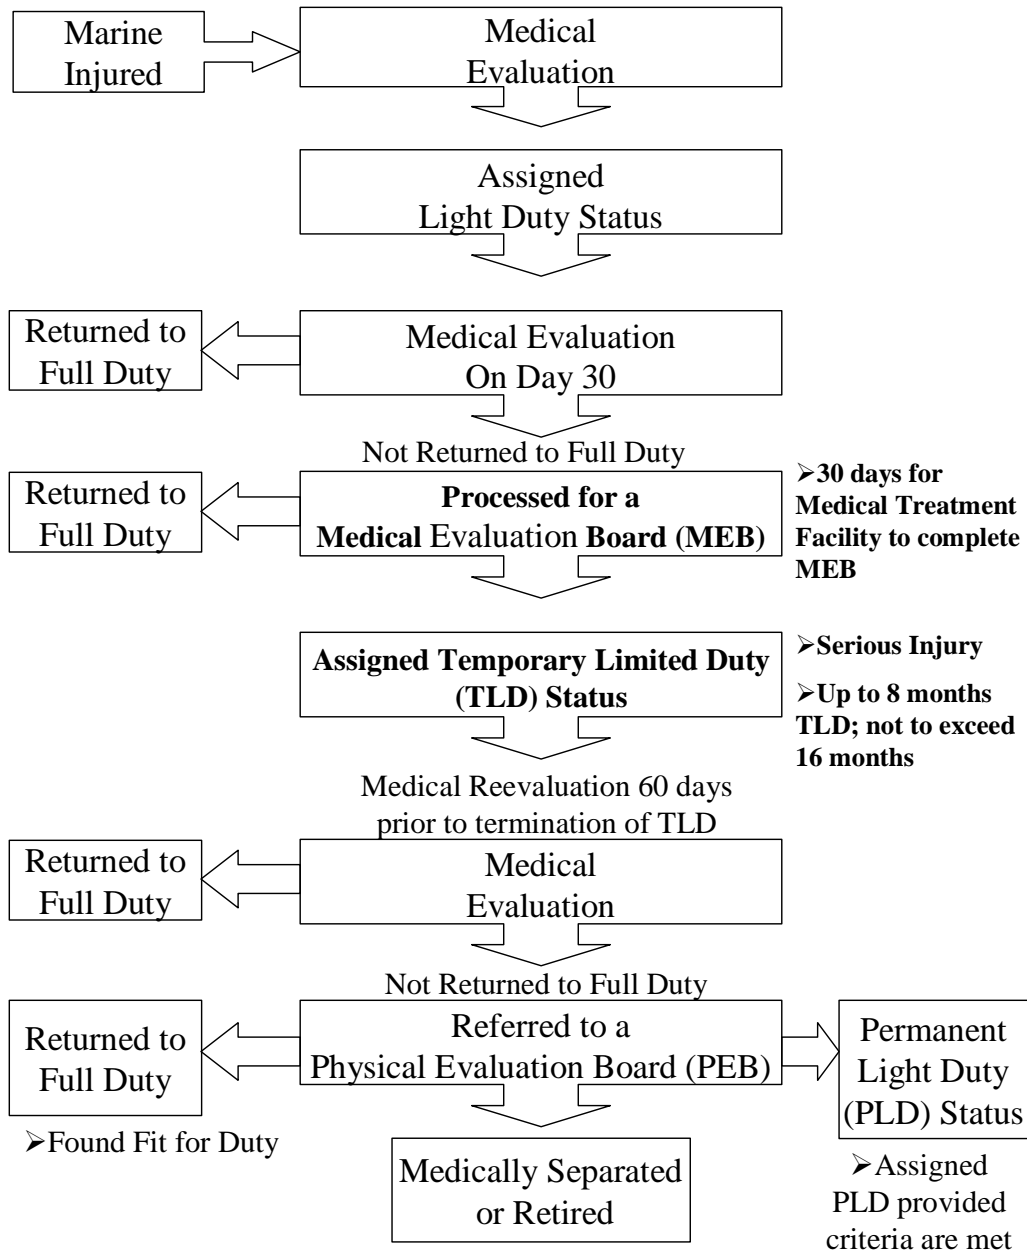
Marine Injured

Medical Evaluation

Assigned Light Duty Status

Returned to Full Duty

Medical Evaluation On Day 30

Not Returned to Full Duty

Returned to Full Duty

**Processed for a Medical** Evaluation **Board (MEB)**

➢**30 days for Medical Treatment Facility to complete MEB**

**Assigned Temporary Limited Duty (TLD) Status**

➢**Serious Injury**

➢**Up to 8 months TLD; not to exceed 16 months**

Medical Reevaluation 60 days prior to termination of TLD

Returned to Full Duty

Medical Evaluation

Not Returned to Full Duty

Returned to Full Duty

➢Found Fit for Duty

Referred to a Physical Evaluation Board (PEB)

Permanent Light Duty (PLD) Status

➢Assigned PLD provided criteria are met

Medically Separated or Retired